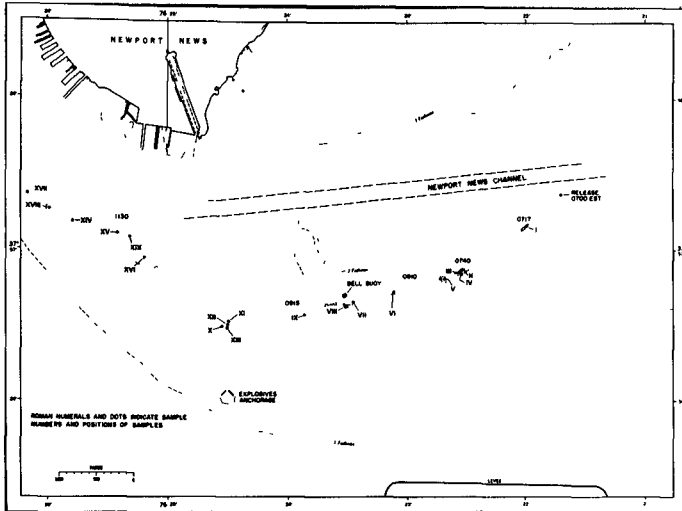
76° 25'

24'

23'

22'

21'

NEWPORT NEWS

NEWPORT NEWS CHANNEL

RELEASE 0700 EST

0717

I

XVII

XVIII

XIV

1130

XV

XIX

XVI

37° 00'

0740

III

II

IV

V

0910

BELL BUOY

0915

IX

VIII

VII

VI

XII

XI

X

XIII

EXPLOSIVES ANCHORAGE

ROMAN NUMERALS AND DOTS INDICATE SAMPLE NUMBERS AND POSITIONS OF SAMPLES

YARDS

76° 25'

24'

23'

22'

21'